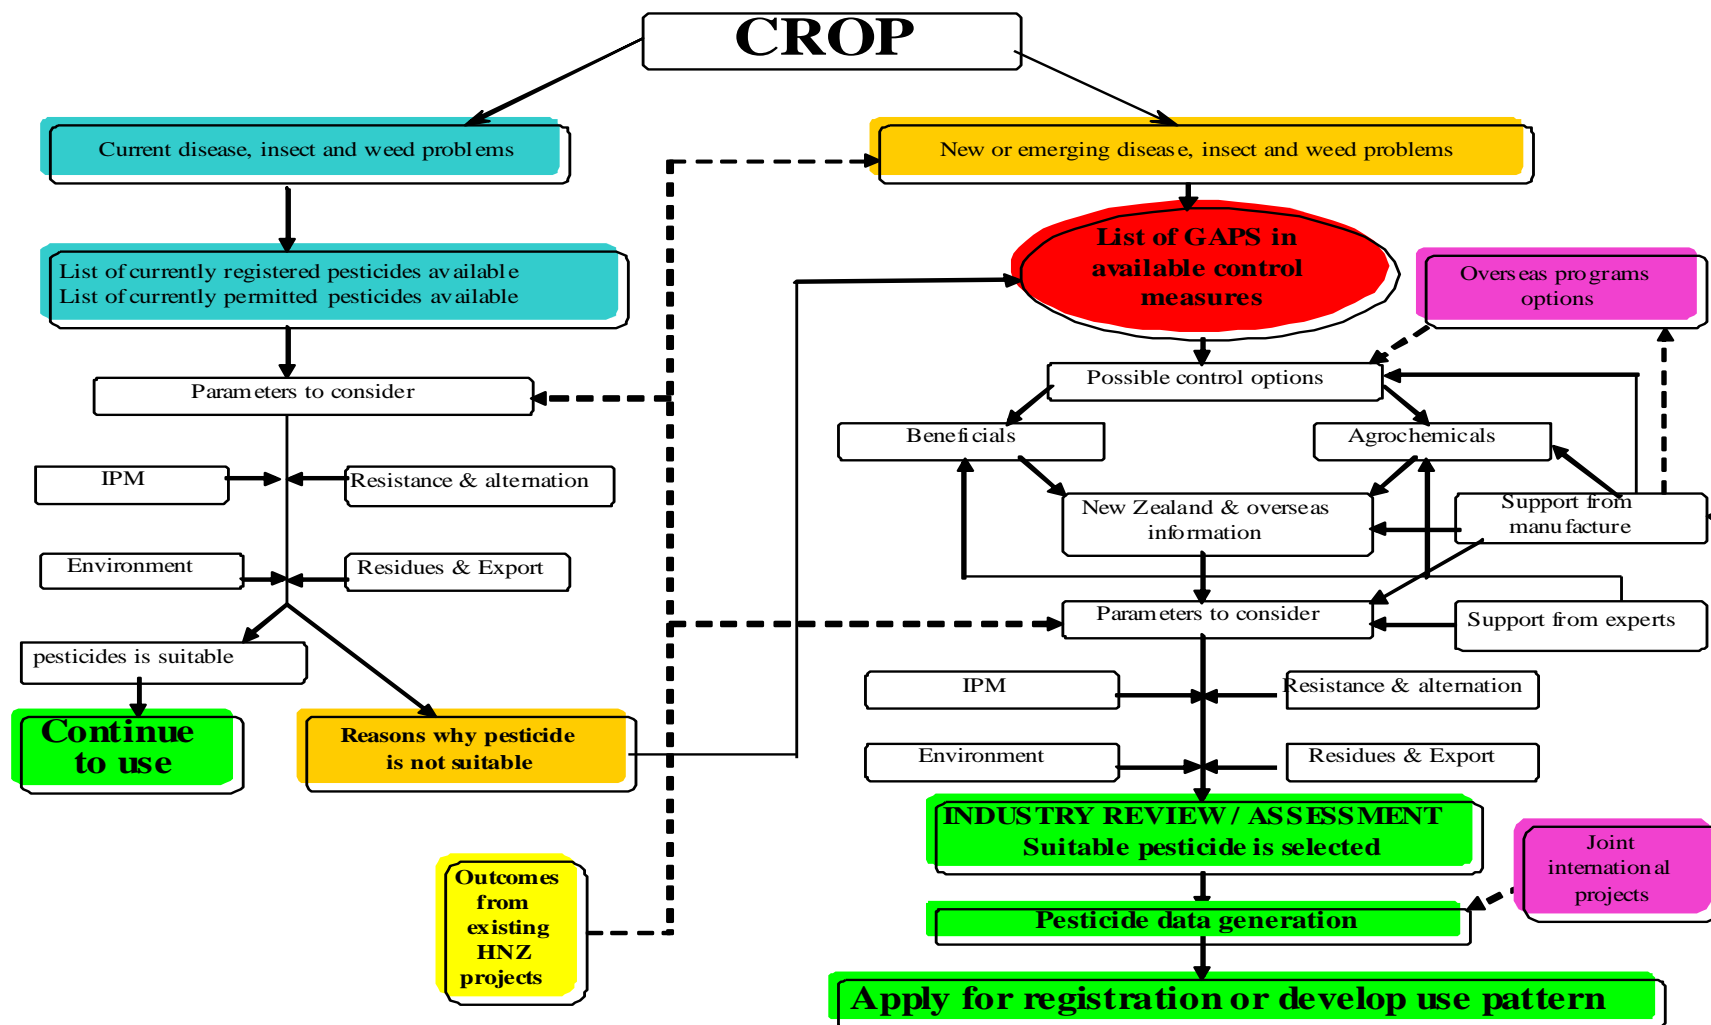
CROP

Current disease, insect and weed problems

New or emerging disease, insect and weed problems

List of currently registered pesticides available
List of currently permitted pesticides available

List of GAPS in available control measures

Overseas programs options

Parameters to consider

Possible control options

Beneficials

Agrochemicals

IPM

Resistance & alternation

New Zealand & overseas information

Support from manufacture

Environment

Residues & Export

Parameters to consider

Support from experts

pesticides is suitable

Continue to use

Reasons why pesticide is not suitable

IPM

Resistance & alternation

Environment

Residues & Export

INDUSTRY REVIEW / ASSESSMENT
Suitable pesticide is selected

Joint international projects

Outcomes from existing HNZ projects

Pesticide data generation

Apply for registration or develop use pattern